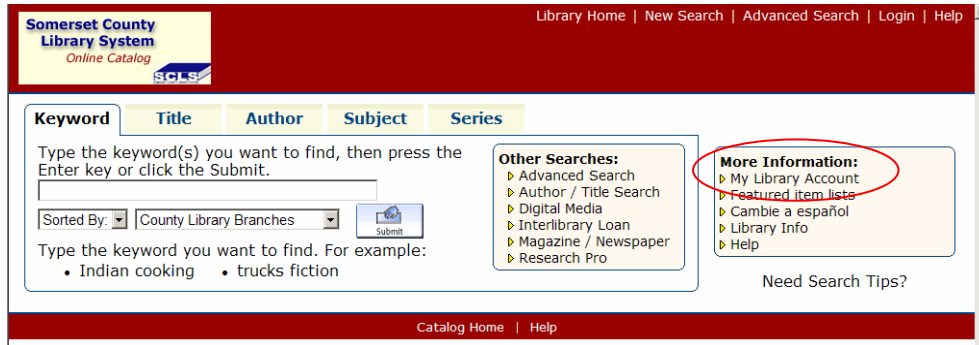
Somerset County Library System
Online Catalog
SCLS

Library Home | New Search | Advanced Search | Login | Help

Keyword | Title | Author | Subject | Series

Type the keyword(s) you want to find, then press the Enter key or click the Submit.

Sorted By: | County Library Branches | Submit

Type the keyword you want to find. For example:
• Indian cooking • trucks fiction

Other Searches:
Advanced Search
Author / Title Search
Digital Media
Interlibrary Loan
Magazine / Newspaper
Research Pro

More Information:
My Library Account
Featured item lists
Cambie a español
Library Info
Help

Need Search Tips?

Catalog Home | Help